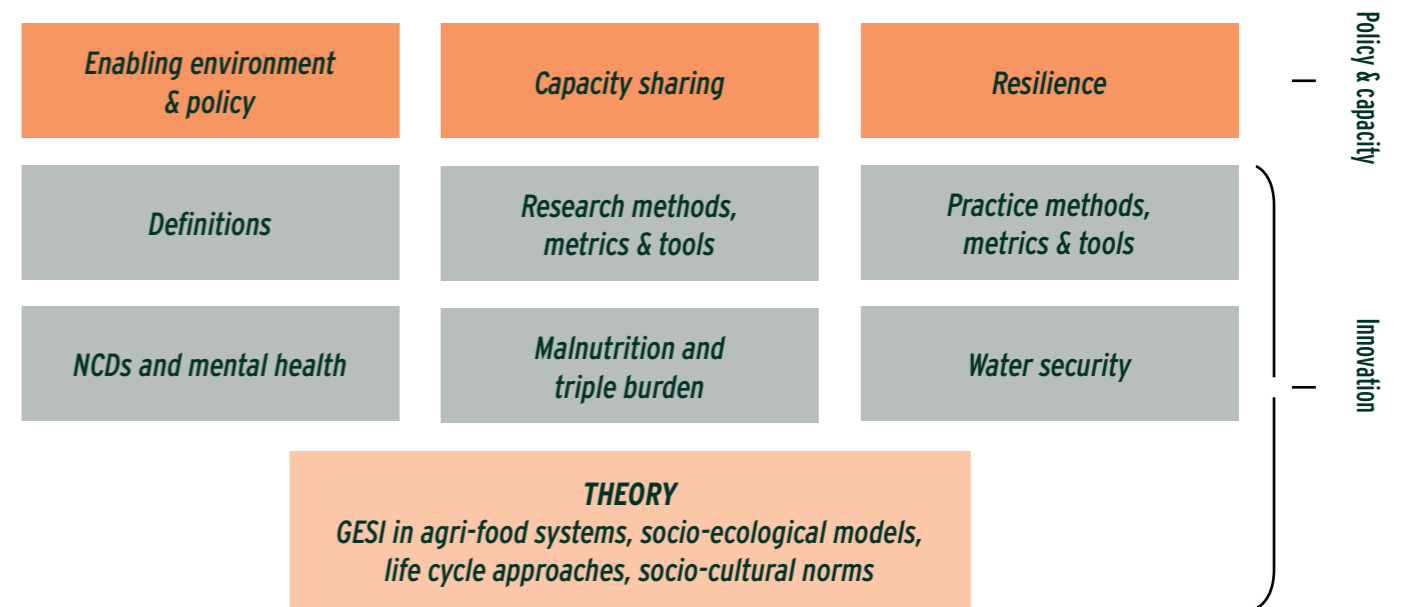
Enabling environment & policy

Capacity sharing

Resilience

Policy & capacity

Definitions

Research methods, metrics & tools

Practice methods, metrics & tools

NCDs and mental health

Malnutrition and triple burden

Water security

Innovation

THEORY
GESI in agri-food systems, socio-ecological models, life cycle approaches, socio-cultural norms